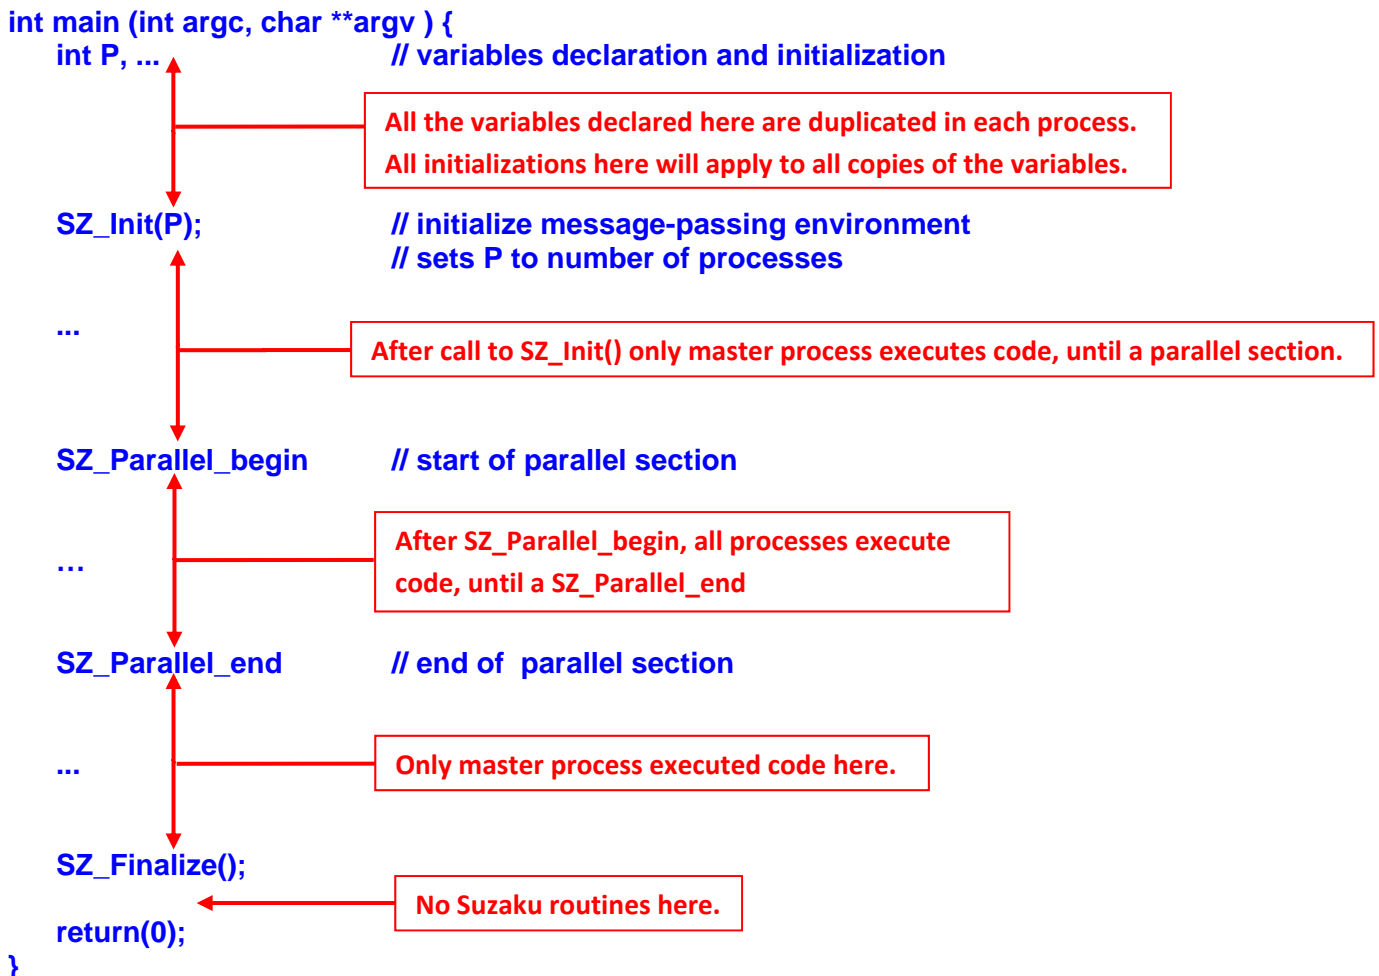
int main (int argc, char **argv ) {
int P, ... // variables declaration and initialization

All the variables declared here are duplicated in each process.
All initializations here will apply to all copies of the variables.

SZ_Init(P); // initialize message-passing environment
// sets P to number of processes

...

After call to SZ_Init() only master process executes code, until a parallel section.

SZ_Parallel_begin // start of parallel section

…

After SZ_Parallel_begin, all processes execute code, until a SZ_Parallel_end

SZ_Parallel_end // end of parallel section

...

Only master process executed code here.

SZ_Finalize();

No Suzaku routines here.

return(0);
}